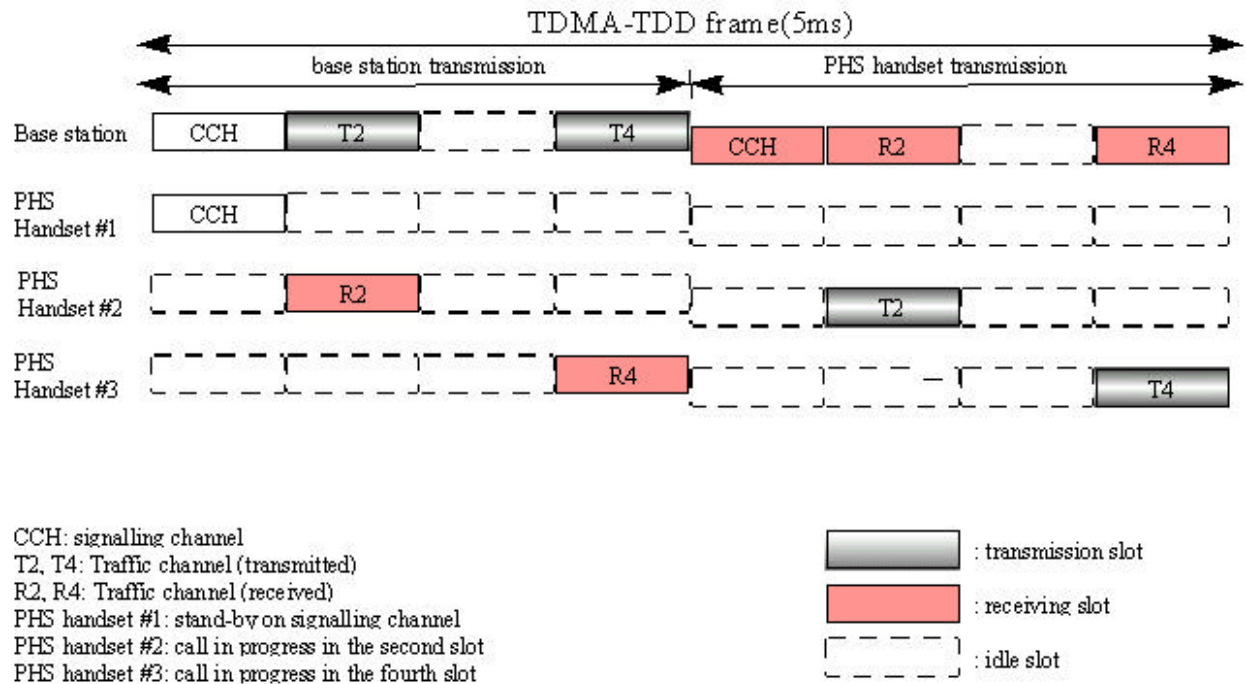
TDMA-TDD frame(5ms)

base station transmission

PHS handset transmission

Base station

CCH

T2

T4

CCH

R2

R4

PHS Handset #1

CCH

PHS Handset #2

R2

T2

PHS Handset #3

R4

T4

CCH: signalling channel
T2, T4: Traffic channel (transmitted)
R2, R4: Traffic channel (received)
PHS handset #1: stand-by on signalling channel
PHS handset #2: call in progress in the second slot
PHS handset #3: call in progress in the fourth slot

: transmission slot

: receiving slot

: idle slot